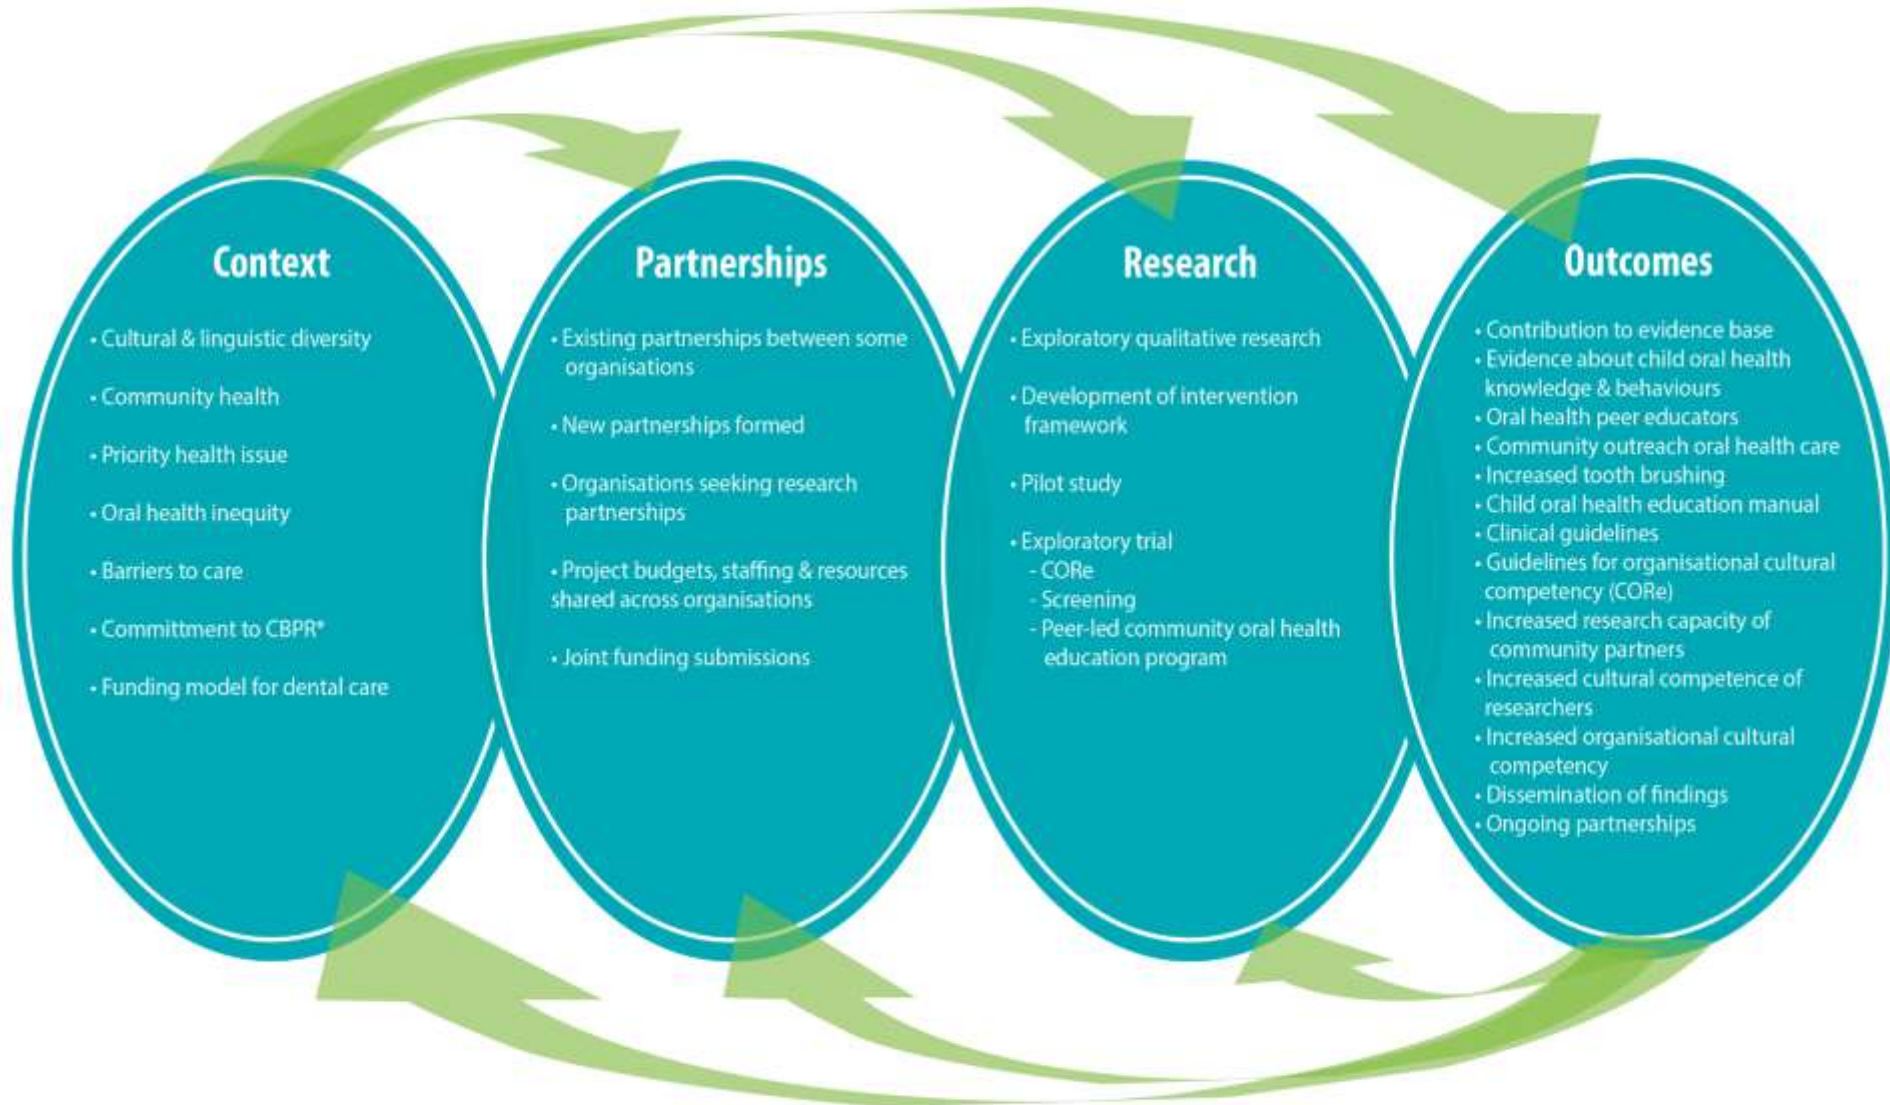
Context

• Cultural & linguistic diversity

• Community health

• Priority health issue

• Oral health inequity

• Barriers to care

• Committment to CBPR*

• Funding model for dental care

Partnerships

• Existing partnerships between some organisations

• New partnerships formed

• Organisations seeking research partnerships

• Project budgets, staffing & resources shared across organisations

• Joint funding submissions

Research

• Exploratory qualitative research

• Development of intervention framework

• Pilot study

• Exploratory trial
- CORe
- Screening
- Peer-led community oral health education program

Outcomes

• Contribution to evidence base
• Evidence about child oral health knowledge & behaviours
• Oral health peer educators
• Community outreach oral health care
• Increased tooth brushing
• Child oral health education manual
• Clinical guidelines
• Guidelines for organisational cultural competency (CORe)
• Increased research capacity of community partners
• Increased cultural competence of researchers
• Increased organisational cultural competency
• Dissemination of findings
• Ongoing partnerships